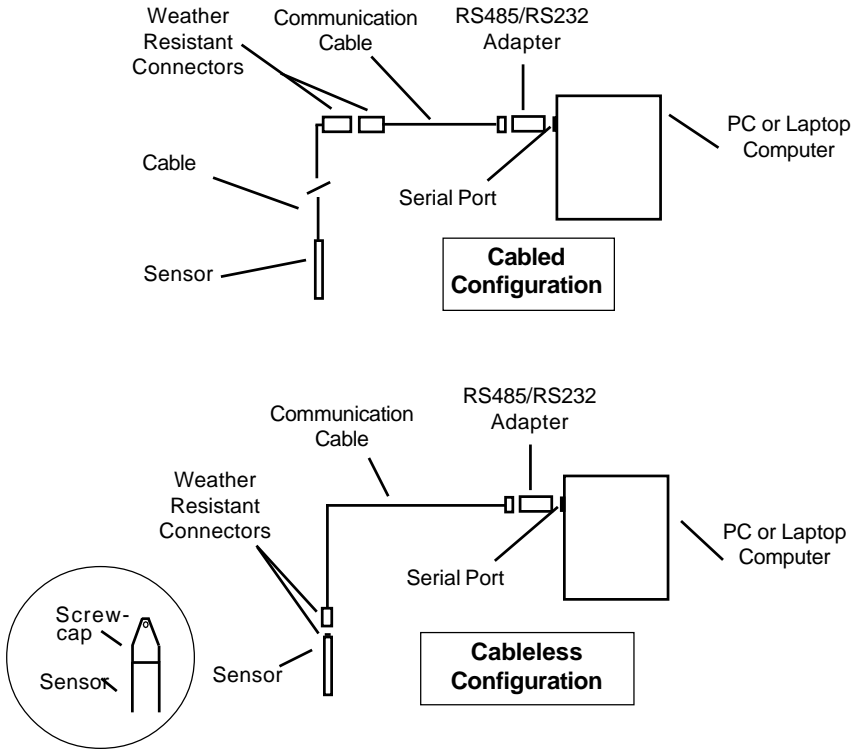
Weather Resistant Connectors

Communication Cable

RS485/RS232 Adapter

PC or Laptop Computer

Cable

Serial Port

Sensor

**Cabled Configuration**

Communication Cable

RS485/RS232 Adapter

Weather Resistant Connectors

PC or Laptop Computer

Serial Port

Screw-cap

Sensor

Sensor

**Cableless Configuration**